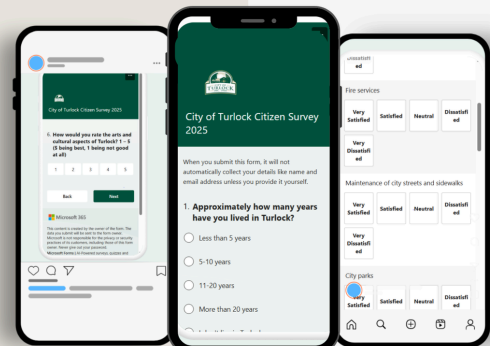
City of Turlock Citizen Survey 2025

6. How would you rate the arts and cultural aspects of Turlock? 1 – 5 (5 being best, 1 being not good at all)

1 2 3 4 5

Back Next

Microsoft 365

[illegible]

City of Turlock Citizen Survey 2025

When you submit this form, it will not automatically collect your details like name and email address unless you provide it yourself.

1. Approximately how many years have you lived in Turlock?

Less than 5 years

5-10 years

11-20 years

More than 20 years

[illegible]

Dissatisfied

Fire services

| Very Satisfied | Satisfied | Neutral | Dissatisfied |
|---|---|---|---|
| Very Dissatisfied | | | |

Maintenance of city streets and sidewalks

| Very Satisfied | Satisfied | Neutral | Dissatisfied |
|---|---|---|---|
| Very Dissatisfied | | | |

City parks

| Very Satisfied | Satisfied | Neutral | Dissatisfied |
|---|---|---|---|